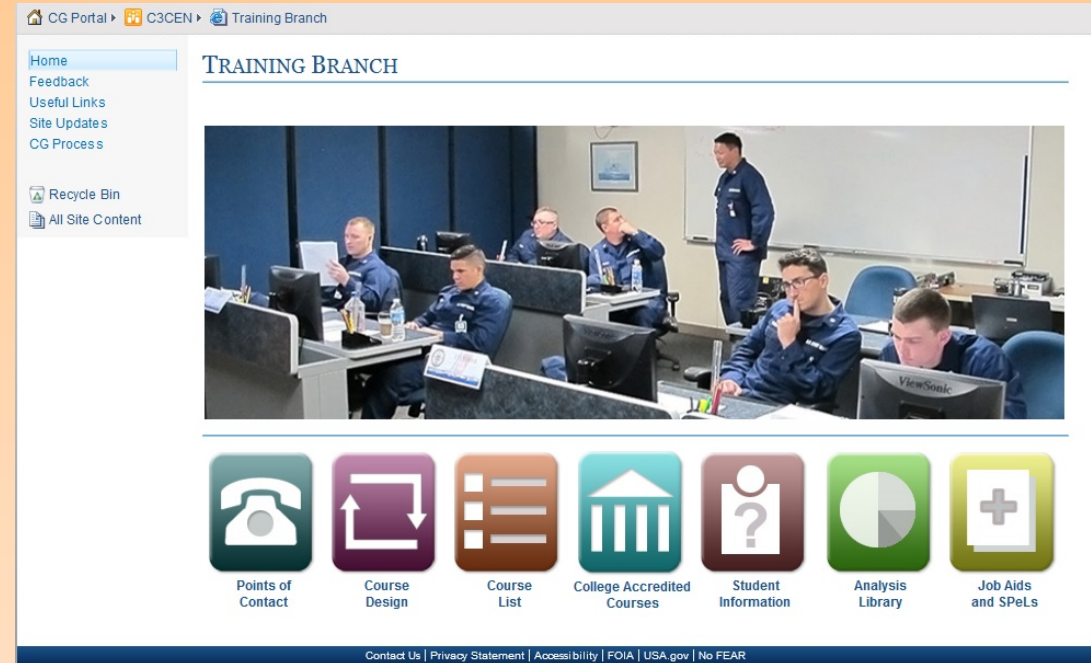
CG Portal ▸ C3CEN ▸ Training Branch

Home
Feedback
Useful Links
Site Updates
CG Process

Recycle Bin
All Site Content

TRAINING BRANCH

ViewSonic

Points of Contact

Course Design

Course List

College Accredited Courses

Student Information

Analysis Library

Job Aids and SPeLs

Contact Us | Privacy Statement | Accessibility | FOIA | USA.gov | No FEAR